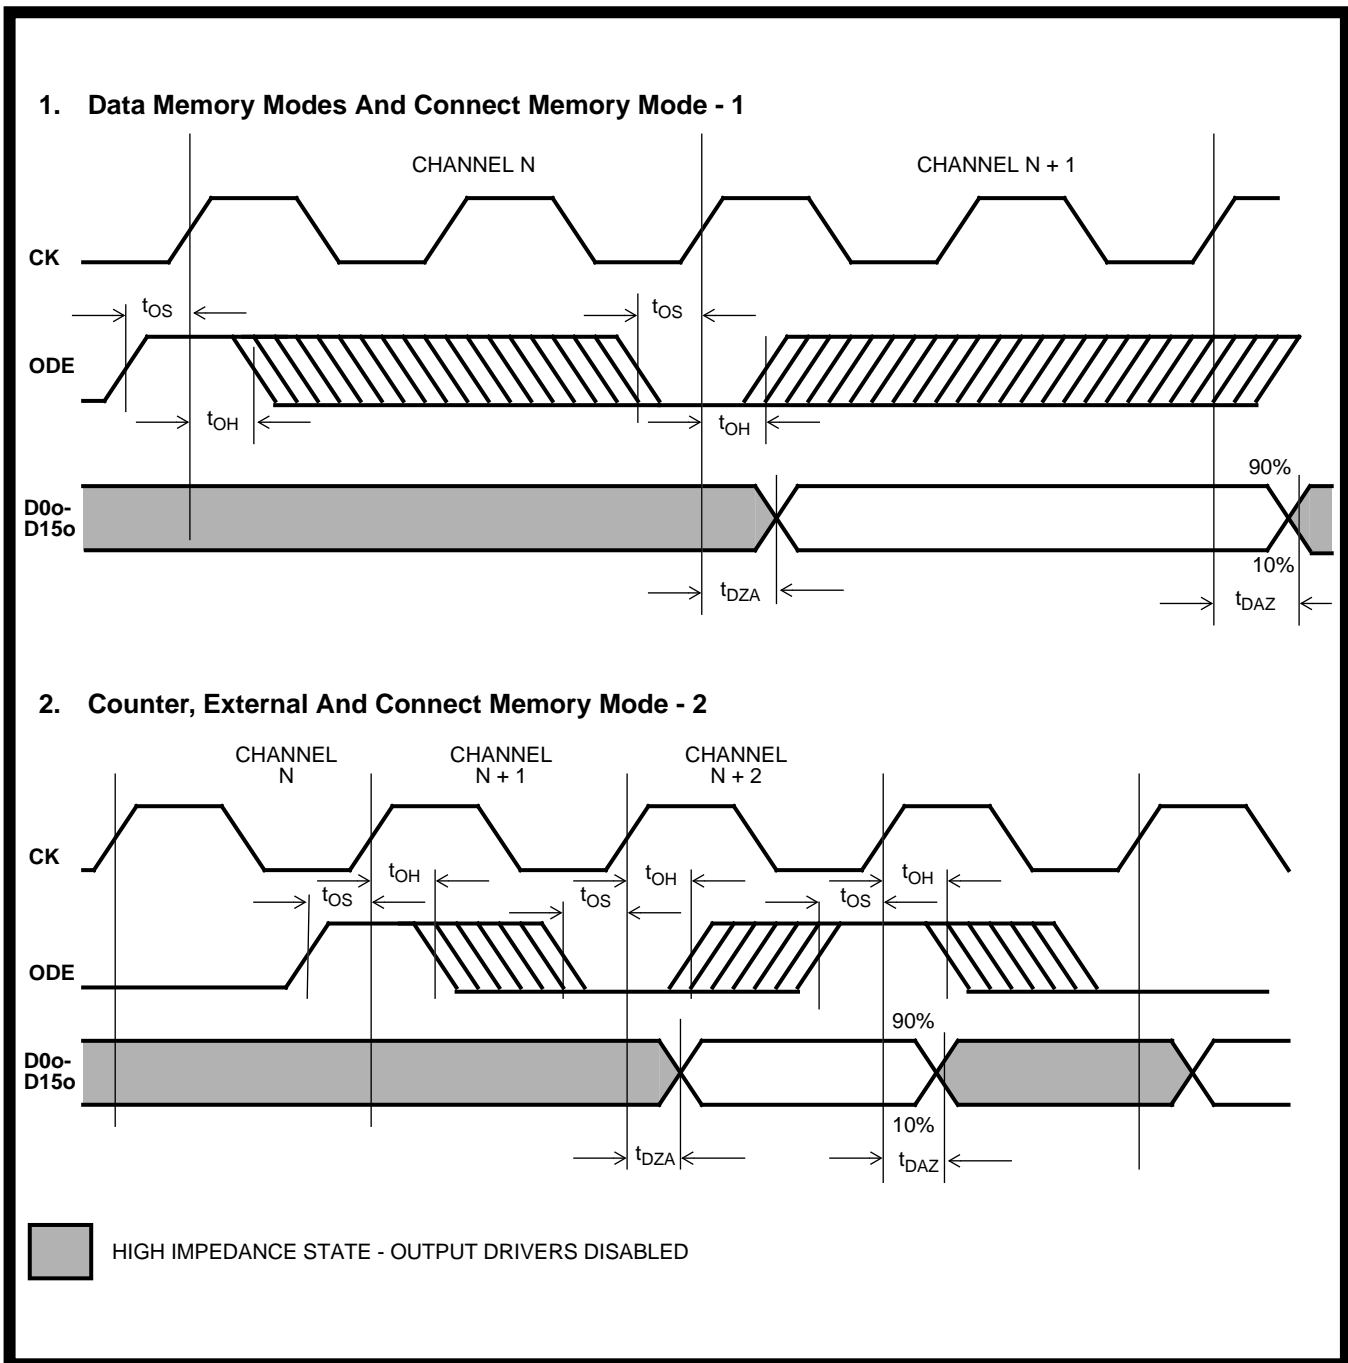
1. Data Memory Modes And Connect Memory Mode - 1

CHANNEL N

CHANNEL N + 1

CK

$t_{OS}$

$t_{OS}$

ODE

$t_{OH}$

$t_{OH}$

90%

D0o-D15o

10%

$t_{DZA}$

$t_{DAZ}$

2. Counter, External And Connect Memory Mode - 2

CHANNEL N

CHANNEL N + 1

CHANNEL N + 2

CK

$t_{OH}$

$t_{OH}$

$t_{OH}$

$t_{OS}$

$t_{OS}$

$t_{OS}$

ODE

90%

D0o-D15o

10%

$t_{DZA}$

$t_{DAZ}$

HIGH IMPEDANCE STATE - OUTPUT DRIVERS DISABLED